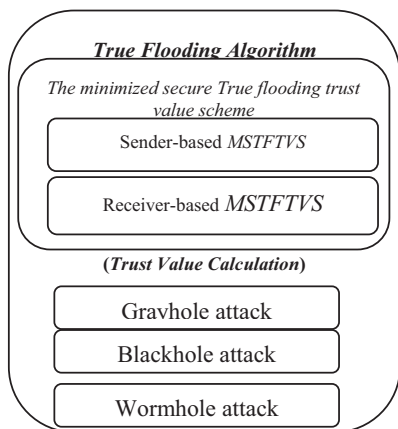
True Flooding Algorithm

The minimized secure True flooding trust value scheme

Sender-based MSTFTVS

Receiver-based MSTFTVS

(Trust Value Calculation)

Gravhole attack

Blackhole attack

Wormhole attack